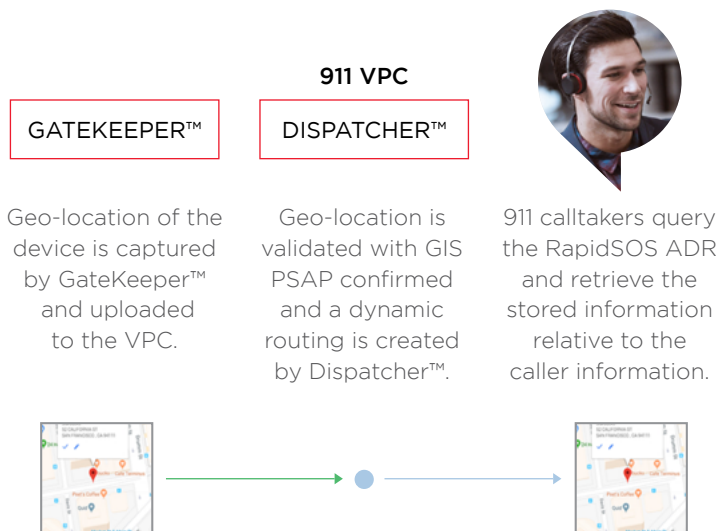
911 VPC

GATEKEEPER™

DISPATCHER™

Geo-location of the device is captured by GateKeeper™ and uploaded to the VPC.

Geo-location is validated with GIS PSAP confirmed and a dynamic routing is created by Dispatcher™.

911 calltakers query the RapidSOS ADR and retrieve the stored information relative to the caller information.

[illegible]

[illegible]